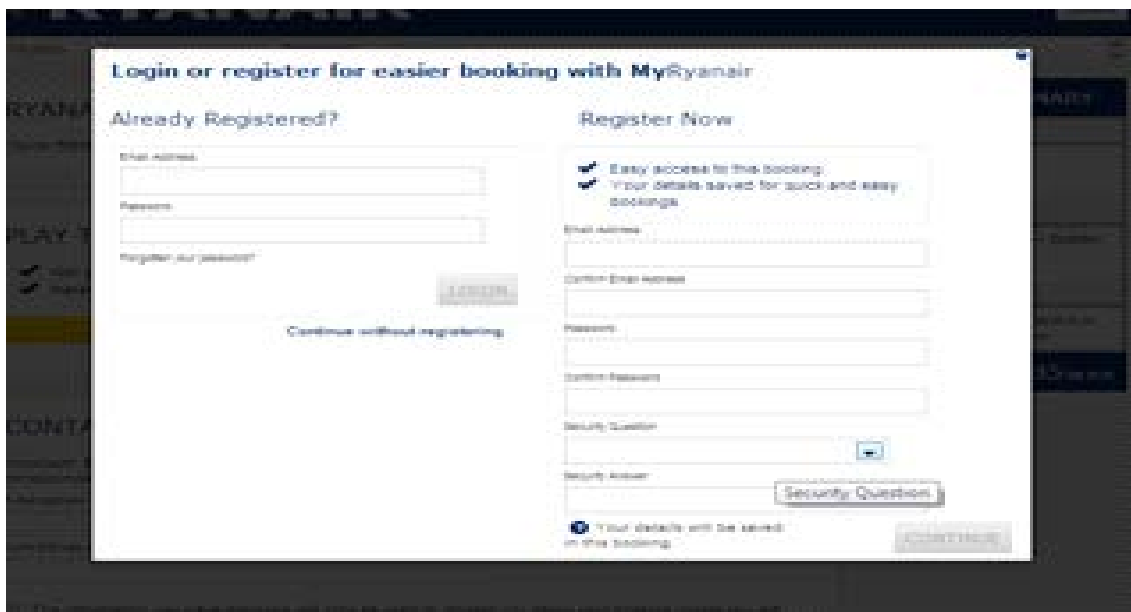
Login or register for easier booking with MyRyanair

Already Registered?

Email Address

Password

Forgotten our password?

LOGIN

Continue without registering

Register Now

Easy access to this booking
Your details saved for quick and easy bookings

Email Address

Confirm Email Address

Password

Confirm Password

Security Question

Security Answer

Security Question

Your details will be saved in this booking

CONTINUE

RYANA

PLAY T

CONTA